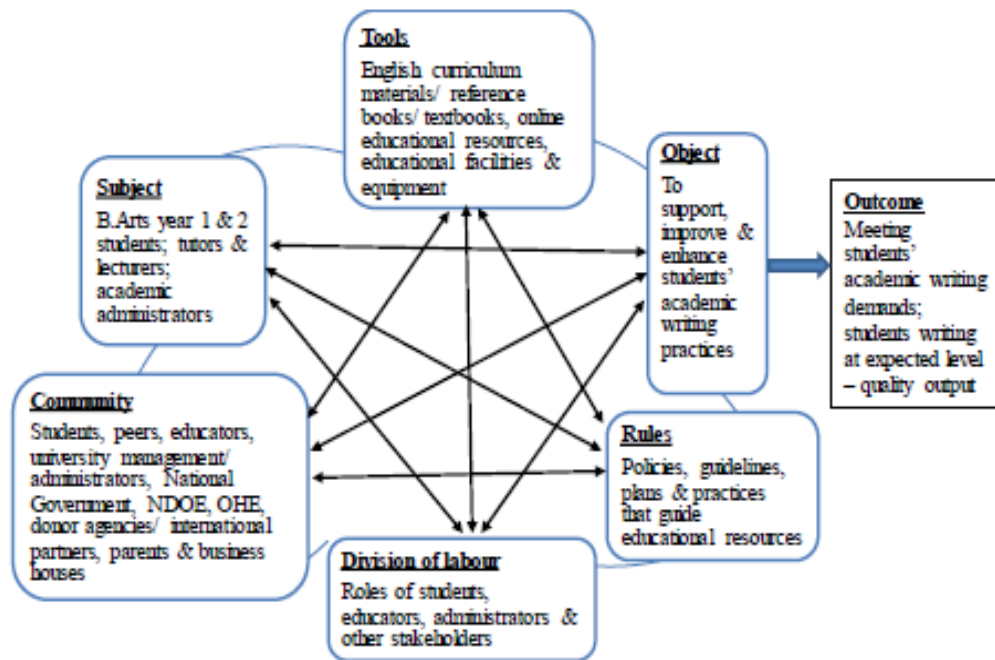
Tools
English curriculum materials/ reference books/ textbooks, online educational resources, educational facilities & equipment

Subject
B.Arts year 1 & 2 students; tutors & lecturers; academic administrators

Object
To support, improve & enhance students' academic writing practices

Outcome
Meeting students' academic writing demands; students writing at expected level – quality output

Community
Students, peers, educators, university management/ administrators, National Government, NDOE, OHE, donor agencies/ international partners, parents & business houses

Rules
Policies, guidelines, plans & practices that guide educational resources

Division of labour
Roles of students, educators, administrators & other stakeholders